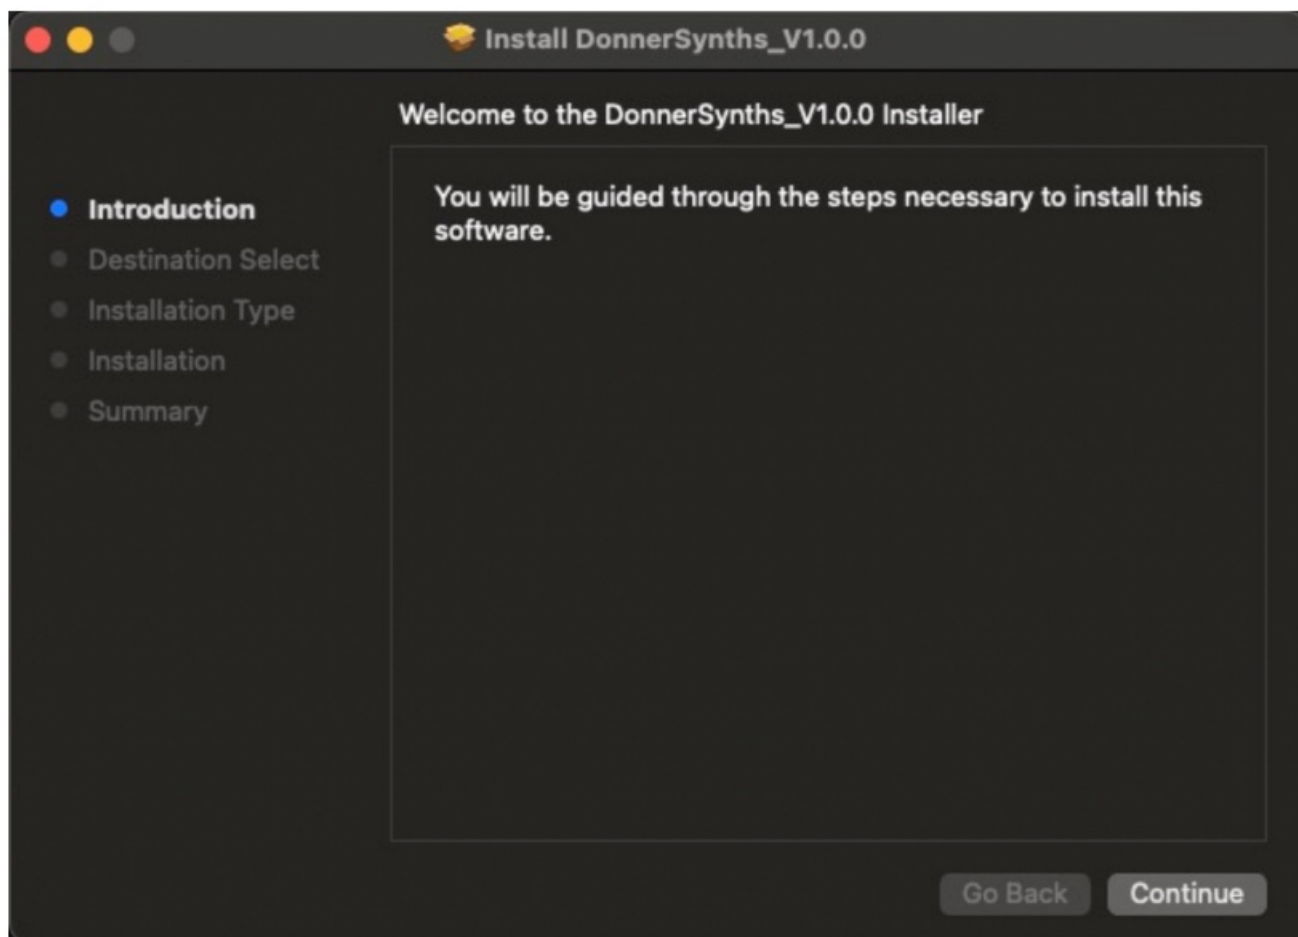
Install DonnerSynths_V1.0.0

Welcome to the DonnerSynths_V1.0.0 Installer

Introduction
Destination Select
Installation Type
Installation
Summary

You will be guided through the steps necessary to install this software.

Go Back
Continue